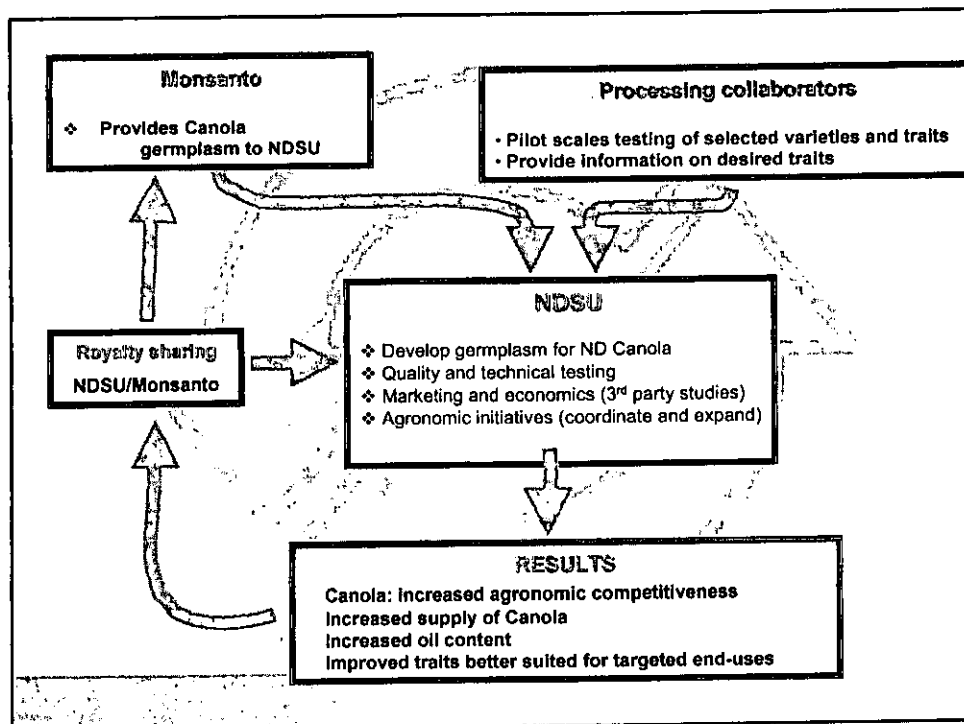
Monsanto

❖ Provides Canola germplasm to NDSU

Processing collaborators

• Pilot scales testing of selected varieties and traits
• Provide information on desired traits

Royalty sharing
NDSU/Monsanto

NDSU

❖ Develop germplasm for ND Canola
❖ Quality and technical testing
❖ Marketing and economics (3$^{rd}$ party studies)
❖ Agronomic initiatives (coordinate and expand)

RESULTS

Canola: increased agronomic competitiveness
Increased supply of Canola
Increased oil content
Improved traits better suited for targeted end-uses